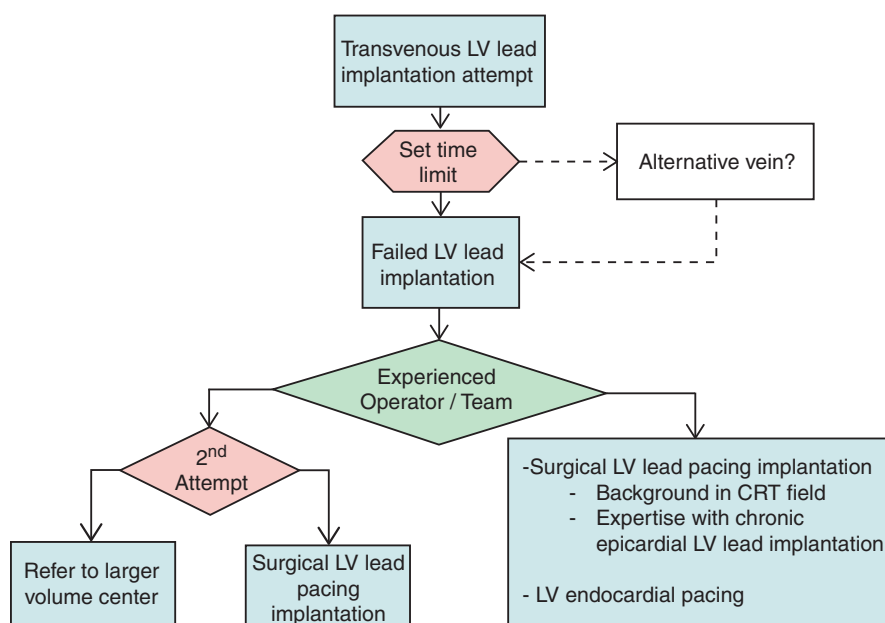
Transvenous LV lead implantation attempt

Set time limit

Alternative vein?

Failed LV lead implantation

Experienced Operator / Team

2$^{nd}$ Attempt

Refer to larger volume center

Surgical LV lead pacing implantation

-Surgical LV lead pacing implantation
- Background in CRT field
- Expertise with chronic epicardial LV lead implantation

- LV endocardial pacing